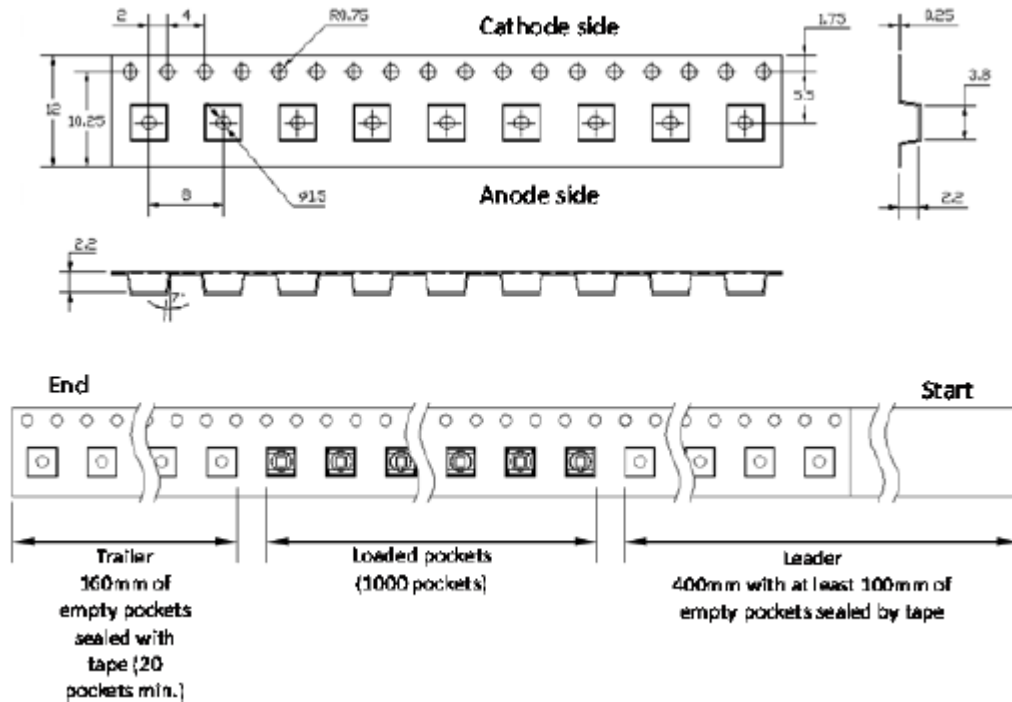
2
4
R0.75
Cathode side
1.75
0.25
12
10.25
5.5
3.8
8
φ1.5
Anode side
2.2
2.2
7°

End
Start

Trailer
160mm of empty pockets sealed with tape (20 pockets min.)

Loaded pockets
(1000 pockets)

Leader
400mm with at least 100mm of empty pockets sealed by tape